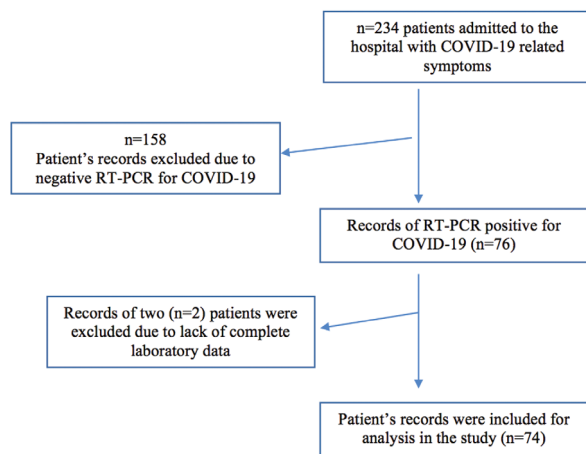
n=234 patients admitted to the hospital with COVID-19 related symptoms

n=158
Patient's records excluded due to negative RT-PCR for COVID-19

Records of RT-PCR positive for COVID-19 (n=76)

Records of two (n=2) patients were excluded due to lack of complete laboratory data

Patient's records were included for analysis in the study (n=74)